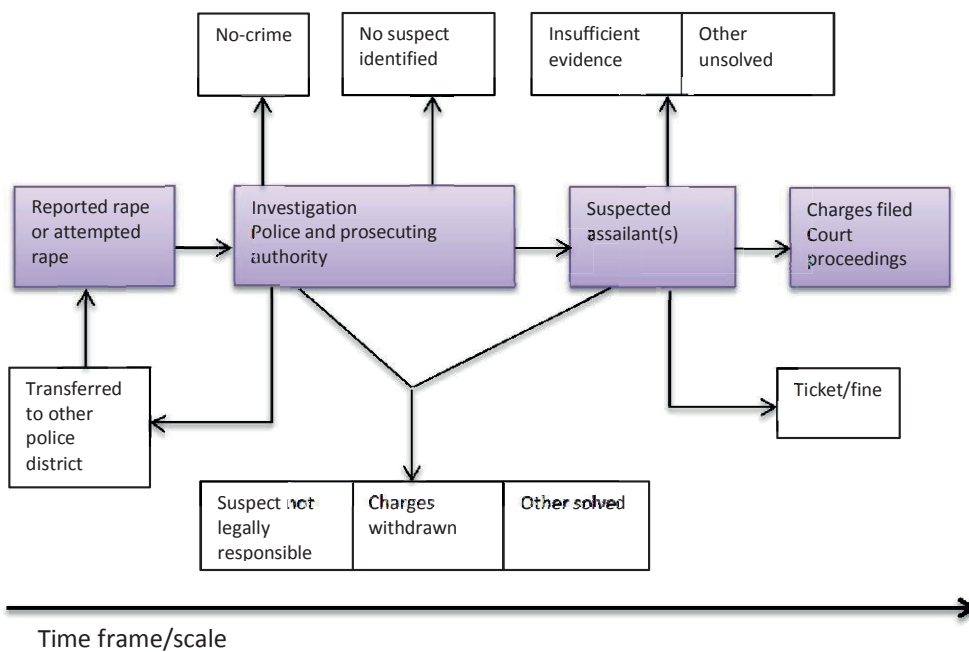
No-crime

No suspect identified

Insufficient evidence

Other unsolved

Reported rape or attempted rape

Investigation
Police and prosecuting authority

Suspected assailant(s)

Charges filed
Court proceedings

Transferred to other police district

Ticket/fine

Suspect not legally responsible

Charges withdrawn

Other solved

Time frame/scale